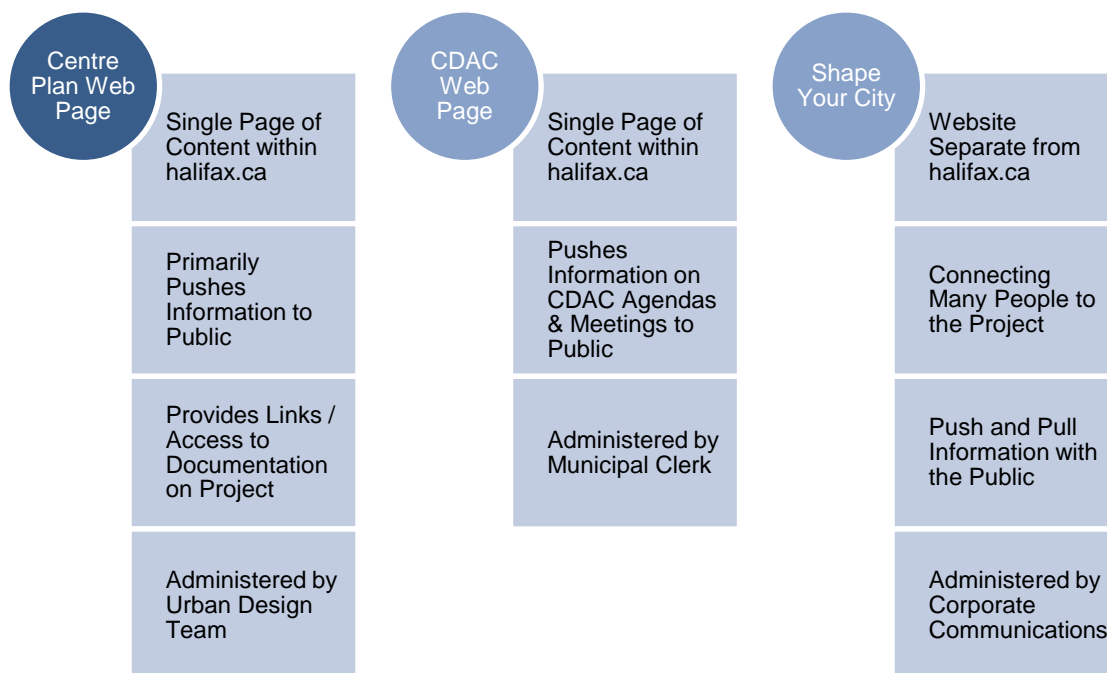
Centre Plan Web Page

Single Page of Content within halifax.ca

Primarily Pushes Information to Public

Provides Links / Access to Documentation on Project

Administered by Urban Design Team

CDAC Web Page

Single Page of Content within halifax.ca

Pushes Information on CDAC Agendas & Meetings to Public

Administered by Municipal Clerk

Shape Your City

Website Separate from halifax.ca

Connecting Many People to the Project

Push and Pull Information with the Public

Administered by Corporate Communications